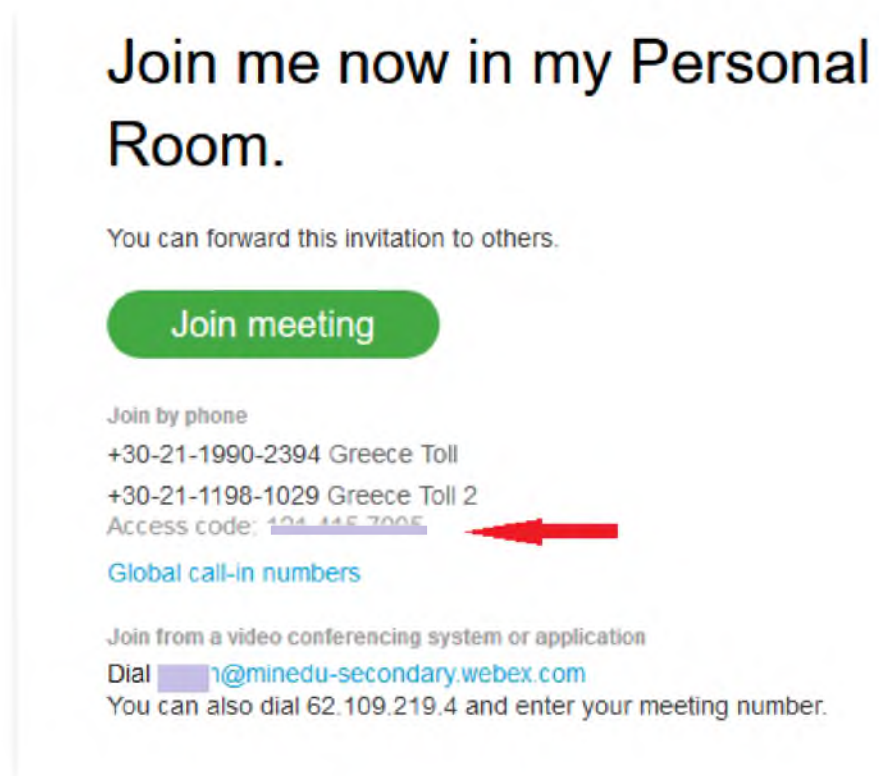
Join me now in my Personal Room.

You can forward this invitation to others.

Join meeting

Join by phone
+30-21-1990-2394 Greece Toll
+30-21-1198-1029 Greece Toll 2
Access code: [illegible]

Global call-in numbers

Join from a video conferencing system or application
Dial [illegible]n@minedu-secondary.webex.com
You can also dial 62.109.219.4 and enter your meeting number.